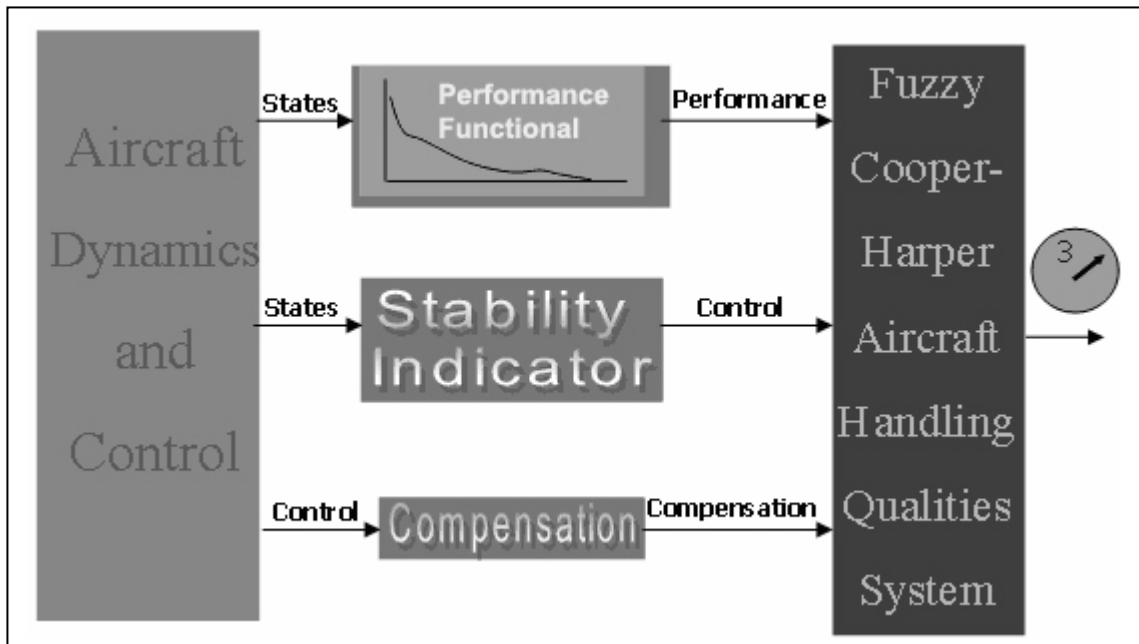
Aircraft Dynamics and Control

States

Performance Functional

Performance

States

Stability Indicator

Control

Control

Compensation

Compensation

Fuzzy Cooper-Harper Aircraft Handling Qualities System

3